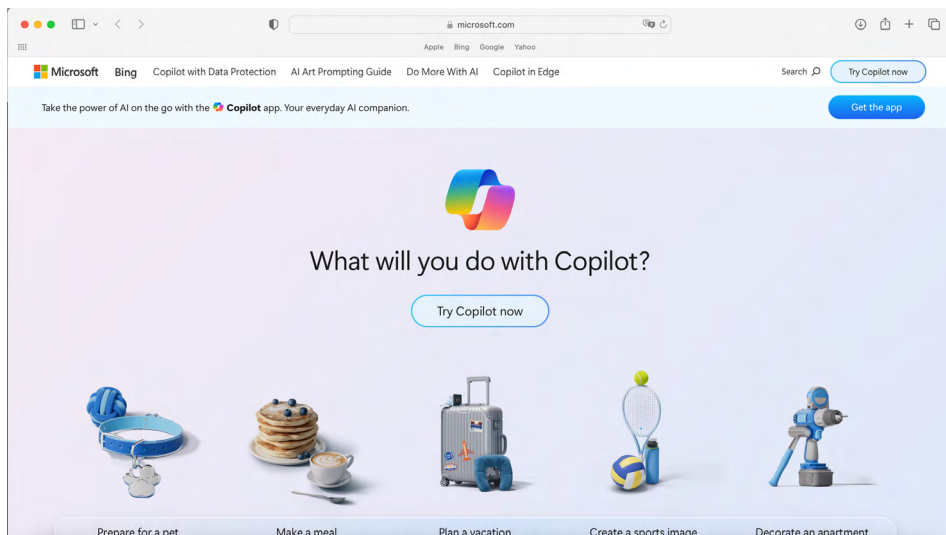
microsoft.com

Apple Bing Google Yahoo

Microsoft Bing Copilot with Data Protection AI Art Prompting Guide Do More With AI Copilot in Edge Search Try Copilot now

Take the power of AI on the go with the Copilot app. Your everyday AI companion.

Get the app

What will you do with Copilot?

Try Copilot now

Prepare for a pet

Make a meal

Plan a vacation

Create a sports image

Decorate an apartment